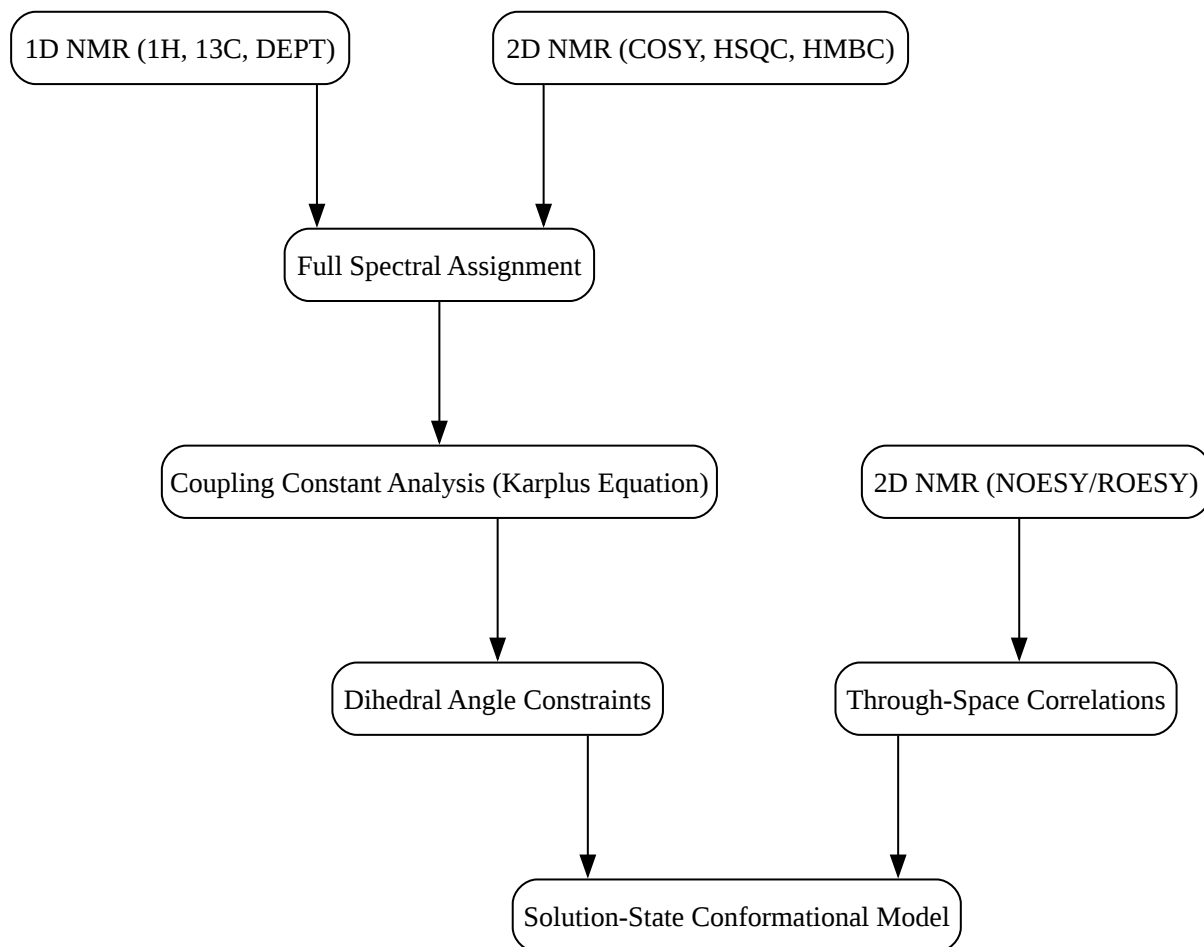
1D NMR (1H, 13C, DEPT)

2D NMR (COSY, HSQC, HMBC)

Full Spectral Assignment

Coupling Constant Analysis (Karplus Equation)

2D NMR (NOESY/ROESY)

Dihedral Angle Constraints

Through-Space Correlations

Solution-State Conformational Model